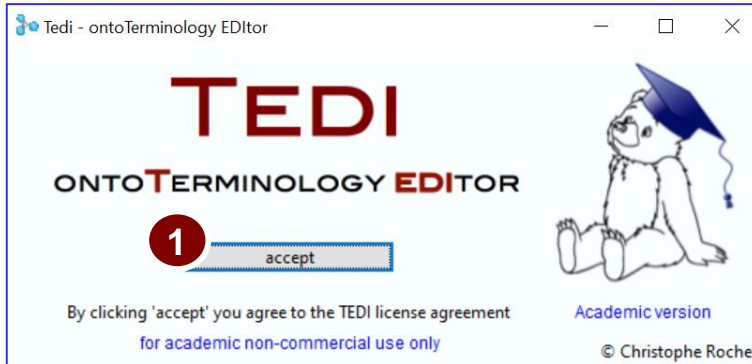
Tedi - ontoTerminology EDItor

TEDI

ONTOTERMINOLOGY EDITOR

1

accept

By clicking 'accept' you agree to the TEDI license agreement

for academic non-commercial use only

Academic version

© Christophe Roche